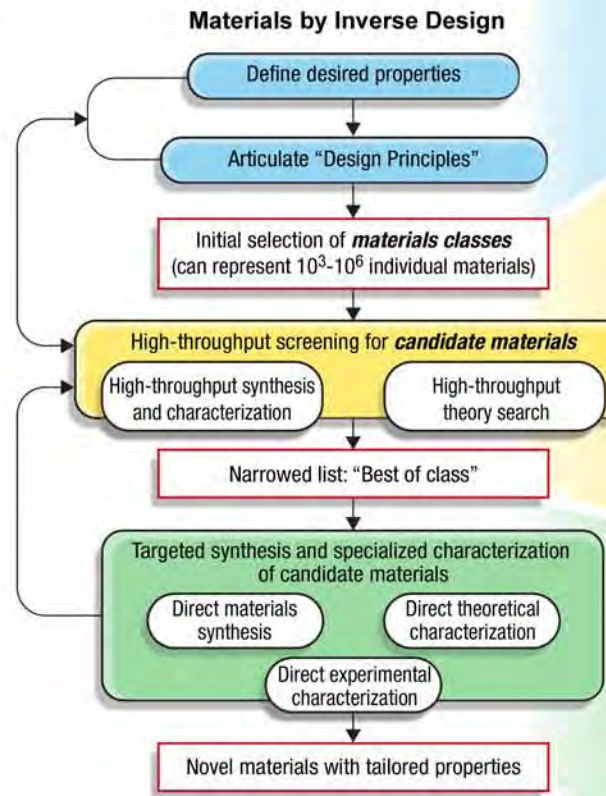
Materials by Inverse Design

Define desired properties

Articulate "Design Principles"

Initial selection of ***materials classes*** (can represent $10^3$-$10^6$ individual materials)

High-throughput screening for ***candidate materials***

High-throughput synthesis and characterization

High-throughput theory search

Narrowed list: "Best of class"

Targeted synthesis and specialized characterization of candidate materials

Direct materials synthesis

Direct theoretical characterization

Direct experimental characterization

Novel materials with tailored properties